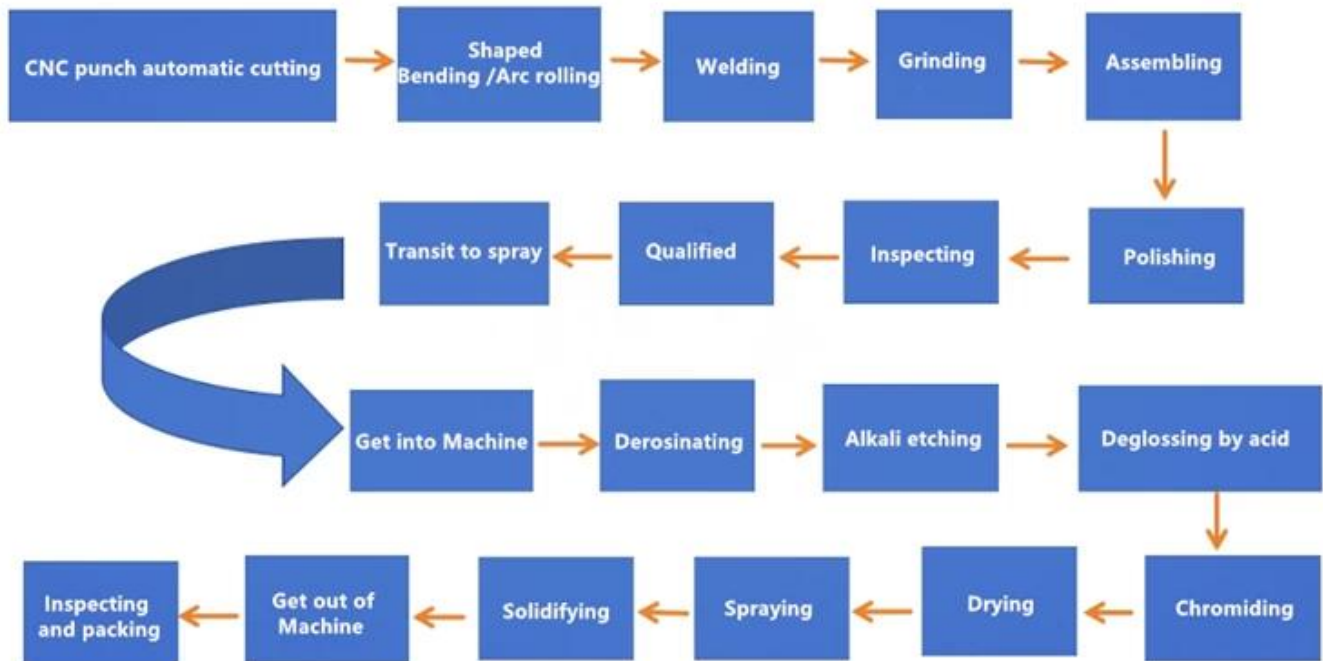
CNC punch automatic cutting

Shaped Bending /Arc rolling

Welding

Grinding

Assembling

Polishing

Inspecting

Qualified

Transit to spray

Get into Machine

Derosinating

Alkali etching

Deglossing by acid

Chromiding

Drying

Spraying

Solidifying

Get out of Machine

Inspecting and packing